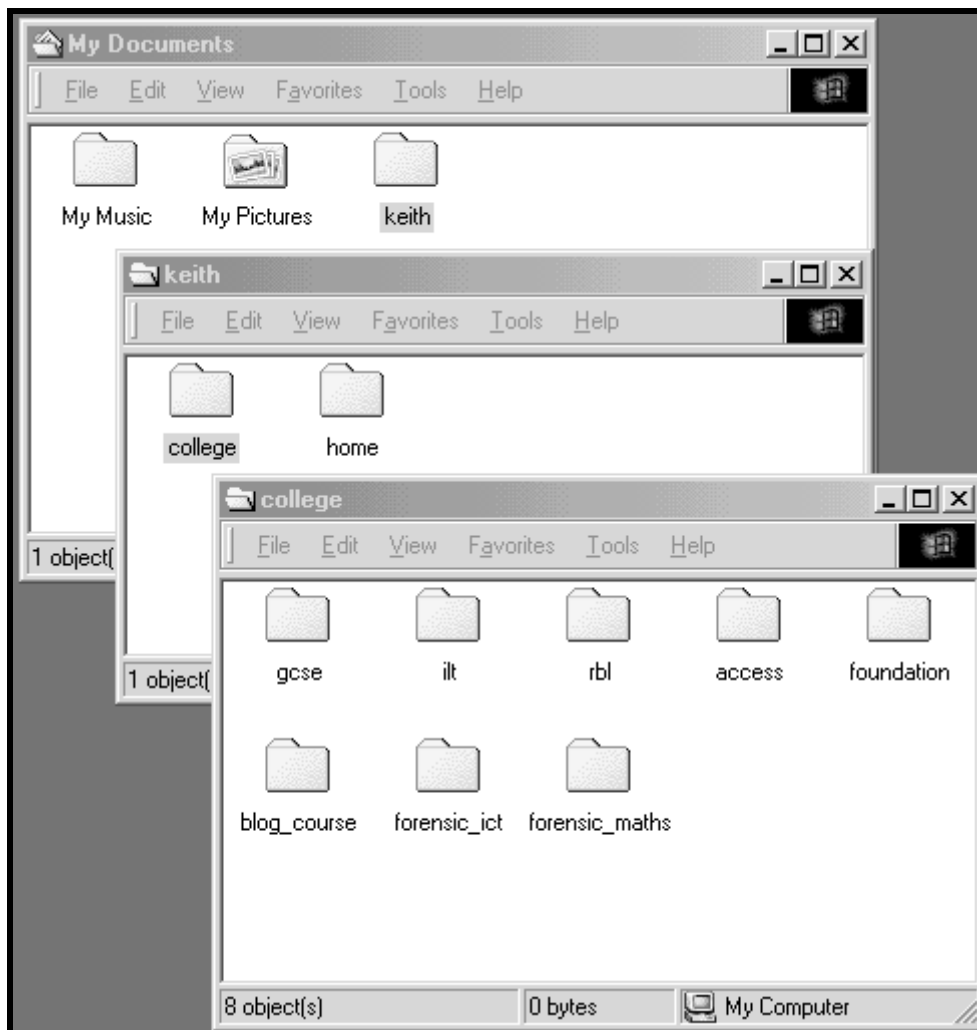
My Documents

File Edit View Favorites Tools Help

My Music My Pictures keith

1 object(

keith

File Edit View Favorites Tools Help

college home

1 object(

college

File Edit View Favorites Tools Help

gcse ilt rbl access foundation

blog_course forensic_ict forensic_maths

8 object(s) 0 bytes My Computer